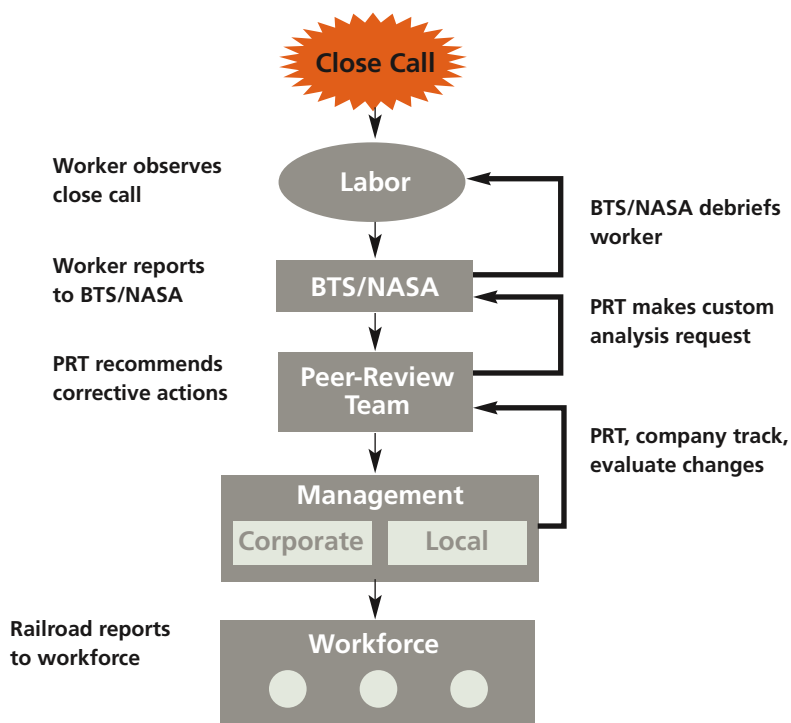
Close Call

Worker observes close call

Labor

BTS/NASA debriefs worker

Worker reports to BTS/NASA

BTS/NASA

PRT makes custom analysis request

PRT recommends corrective actions

Peer-Review Team

PRT, company track, evaluate changes

Management

Corporate

Local

Railroad reports to workforce

Workforce